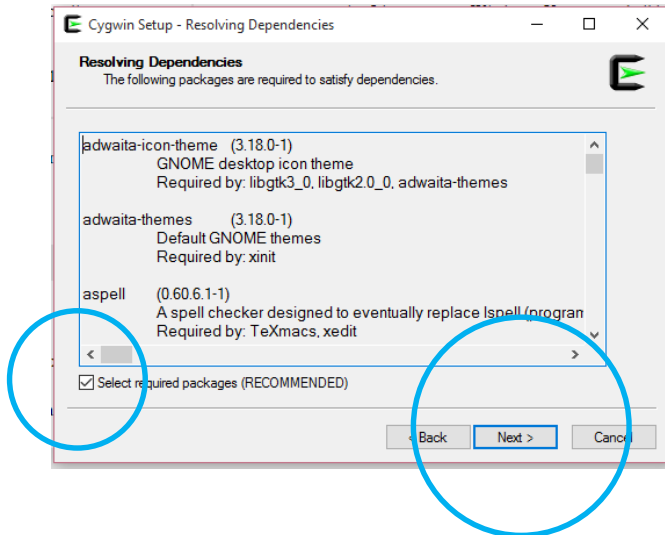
Cygwin Setup - Resolving Dependencies

Resolving Dependencies
The following packages are required to satisfy dependencies.

adwaita-icon-theme (3.18.0-1)
GNOME desktop icon theme
Required by: libgtk3_0, libgtk2.0_0, adwaita-themes

adwaita-themes (3.18.0-1)
Default GNOME themes
Required by: xinit

aspell (0.60.6.1-1)
A spell checker designed to eventually replace Ispell (program
Required by: TeXmacs, xedit

Select required packages (RECOMMENDED)

< Back Next > Cancel